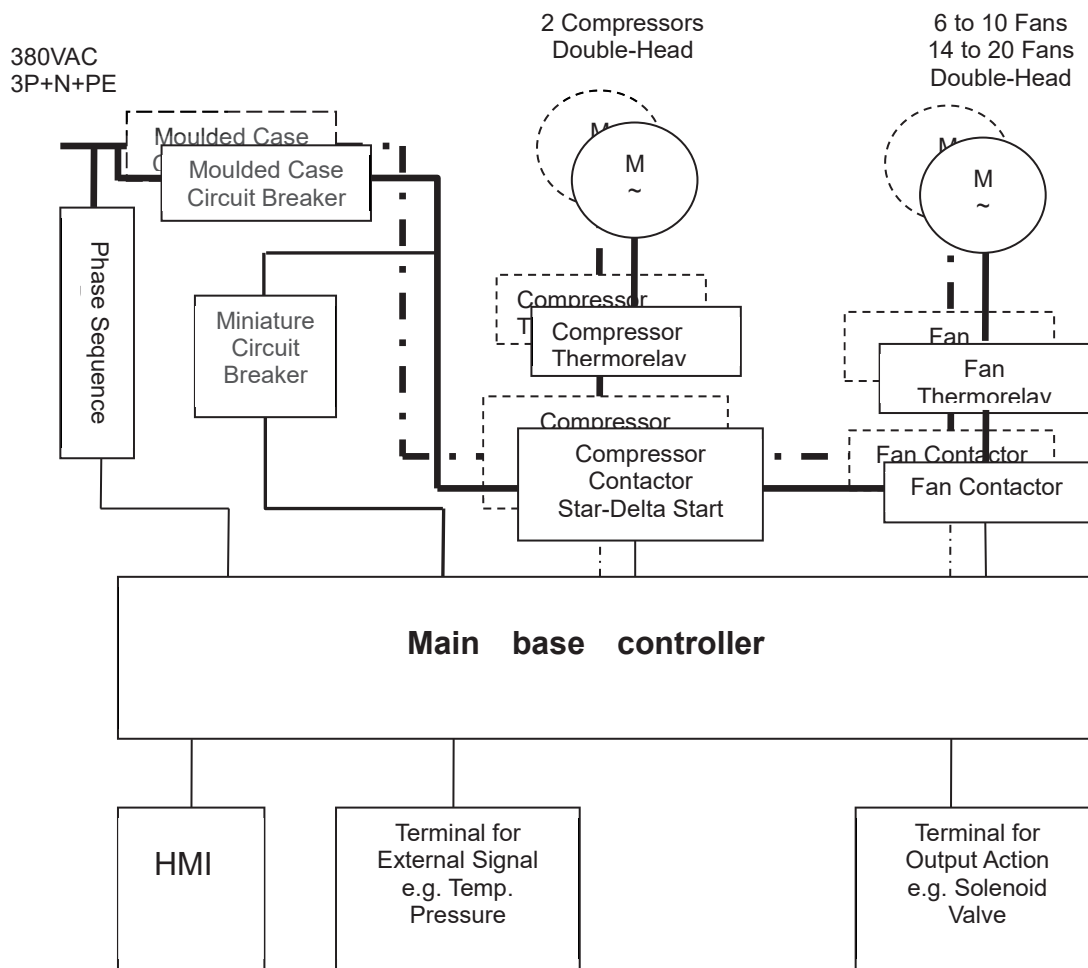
380VAC
3P+N+PE

2 Compressors
Double-Head

6 to 10 Fans
14 to 20 Fans
Double-Head

Moulded Case
C

Moulded Case
Circuit Breaker

Phase Sequence

Miniature
Circuit
Breaker

M
~

M
~

M
~

M
~

Compressor
T

Compressor
Thermorelay

Compressor

Compressor
Contactor
Star-Delta Start

Fan

Fan
Thermorelay

Fan Contactor

Fan Contactor

Main base controller

HMI

Terminal for
External Signal
e.g. Temp.
Pressure

Terminal for
Output Action
e.g. Solenoid
Valve